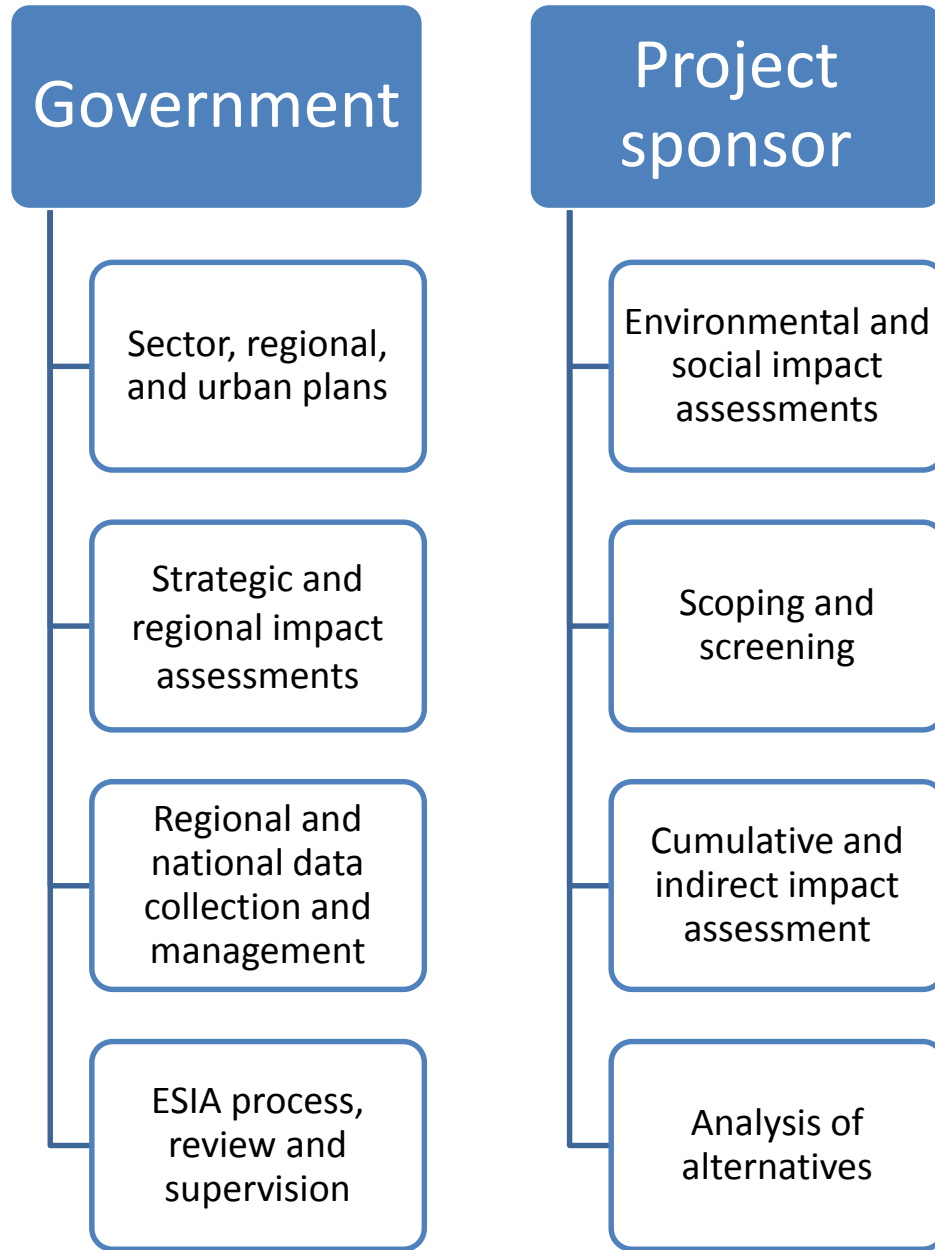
Government

Sector, regional, and urban plans

Strategic and regional impact assessments

Regional and national data collection and management

ESIA process, review and supervision

Project sponsor

Environmental and social impact assessments

Scoping and screening

Cumulative and indirect impact assessment

Analysis of alternatives